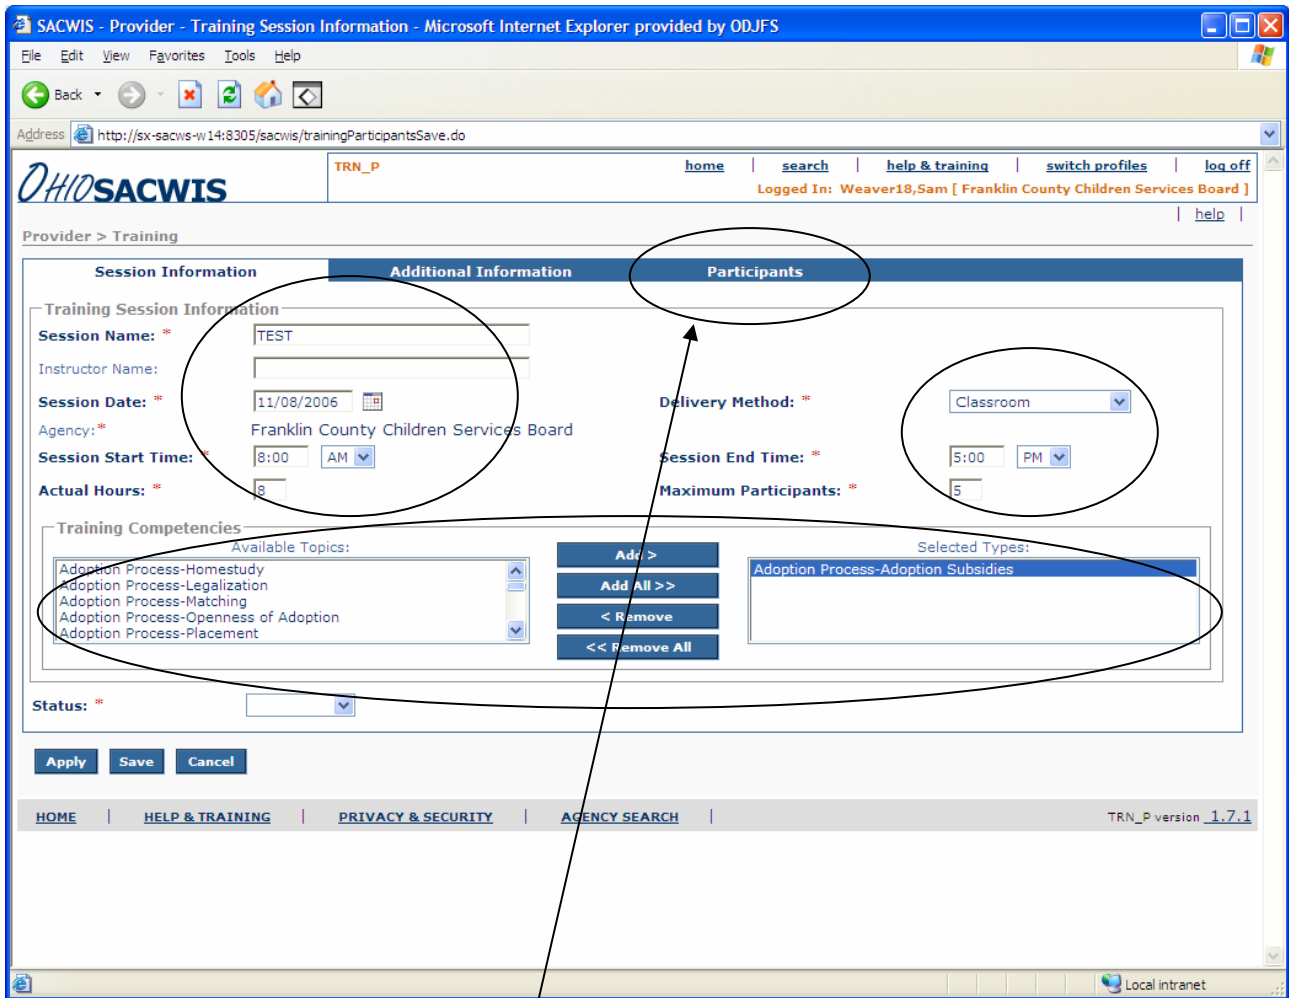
SACWIS - Provider - Training Session Information - Microsoft Internet Explorer provided by ODJFS

File Edit View Favorites Tools Help

Back

Address http://sx-sacws-w14:8305/sacwis/trainingParticipantsSave.do

OHIO SACWIS

TRN_P

home | search | help & training | switch profiles | log off

Logged In: Weaver18,Sam [ Franklin County Children Services Board ]

| help |

Provider > Training

Session Information | Additional Information | Participants

Training Session Information

Session Name: * TEST

Instructor Name:

Session Date: * 11/08/2006

Delivery Method: * Classroom

Agency:* Franklin County Children Services Board

Session Start Time: * 8:00 AM

Session End Time: * 5:00 PM

Actual Hours: * 8

Maximum Participants: * 5

Training Competencies

Available Topics:

Adoption Process-Homestudy
Adoption Process-Legalization
Adoption Process-Matching
Adoption Process-Openness of Adoption
Adoption Process-Placement

Add >
Add All >>
< Remove
<< Remove All

Selected Types:

Adoption Process-Adoption Subsidies

Status: *

Apply Save Cancel

HOME | HELP & TRAINING | PRIVACY & SECURITY | AGENCY SEARCH |

TRN_P version 1.7.1

Local intranet